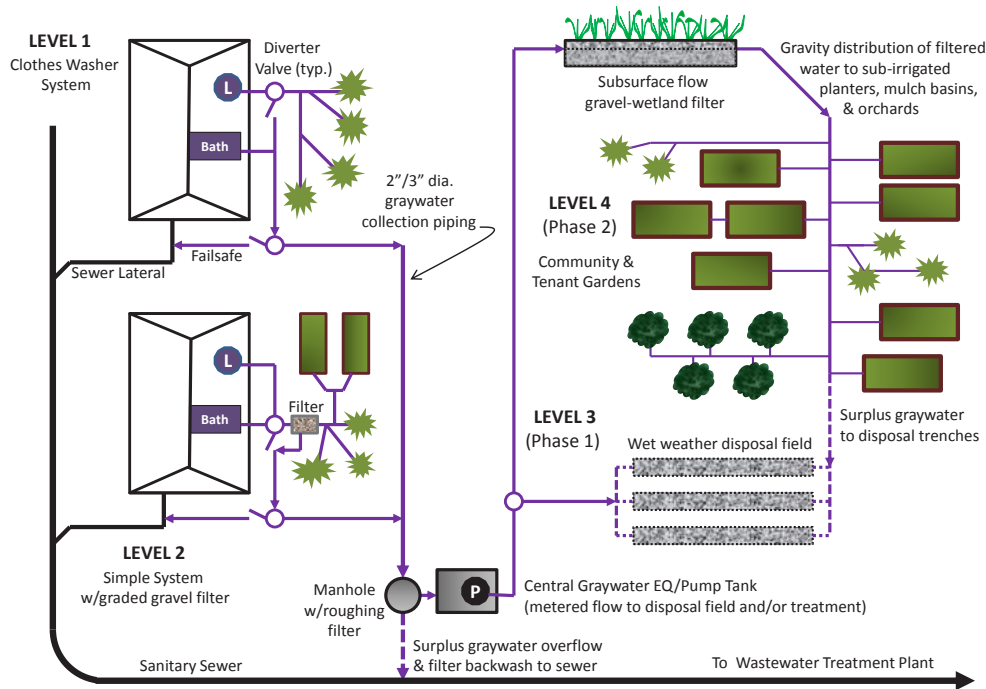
LEVEL 1
Clothes Washer System

L

Bath

Diverter Valve (typ.)

Sewer Lateral

Failsafe

2"/3" dia. graywater collection piping

L

Bath

Filter

LEVEL 2
Simple System w/graded gravel filter

Manhole w/roughing filter

P

Central Graywater EQ/Pump Tank (metered flow to disposal field and/or treatment)

Surplus graywater overflow & filter backwash to sewer

Sanitary Sewer

To Wastewater Treatment Plant

Subsurface flow gravel-wetland filter

Gravity distribution of filtered water to sub-irrigated planters, mulch basins, & orchards

LEVEL 4
(Phase 2)

Community & Tenant Gardens

LEVEL 3
(Phase 1)

Wet weather disposal field

Surplus graywater to disposal trenches